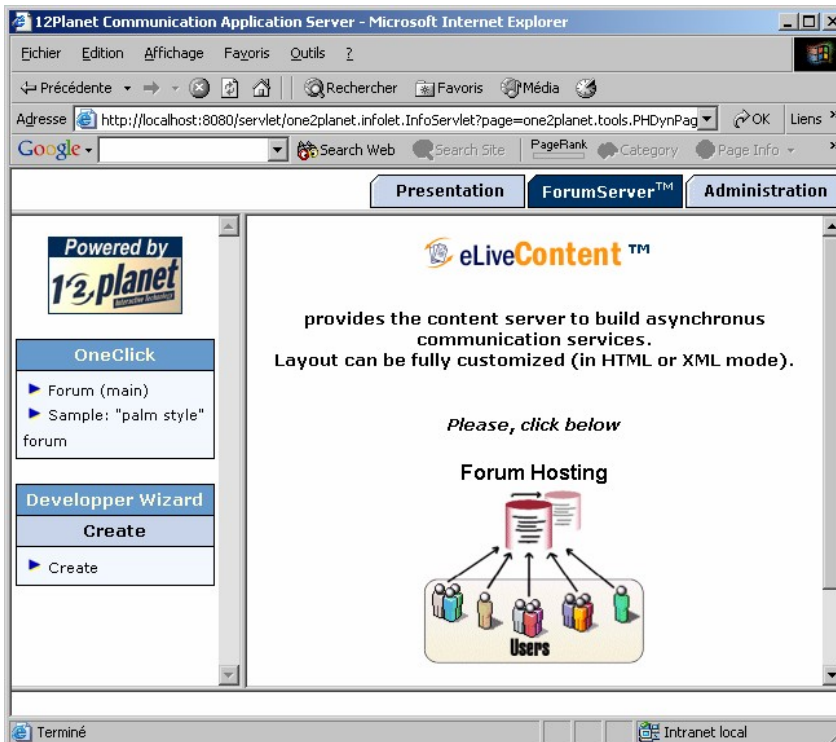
12Planet Communication Application Server - Microsoft Internet Explorer

Fichier Edition Affichage Favoris Outils ?

Précédente Rechercher Favoris Média

Adresse http://localhost:8080/servlet/one2planet.infolet.InfoServlet?page=one2planet.tools.PHDynPag OK Liens

Google Search Web Search Site PageRank Category Page Info

Presentation ForumServer™ Administration

Powered by 12planet

OneClick

Forum (main)
Sample: "palm style" forum

Developper Wizard

Create

Create

eLiveContent ™

provides the content server to build asynchronus communication services.
Layout can be fully customized (in HTML or XML mode).

Please, click below

Forum Hosting

Users

Terminé

Intranet local